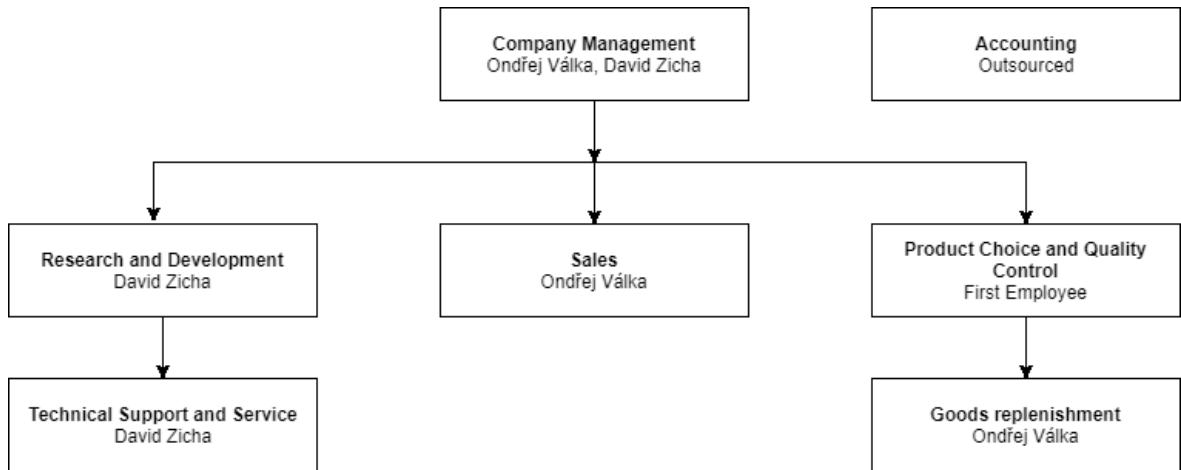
Company Management
Ondřej Válka, David Zicha

Accounting
Outsourced

Research and Development
David Zicha

Sales
Ondřej Válka

Product Choice and Quality Control
First Employee

Technical Support and Service
David Zicha

Goods replenishment
Ondřej Válka